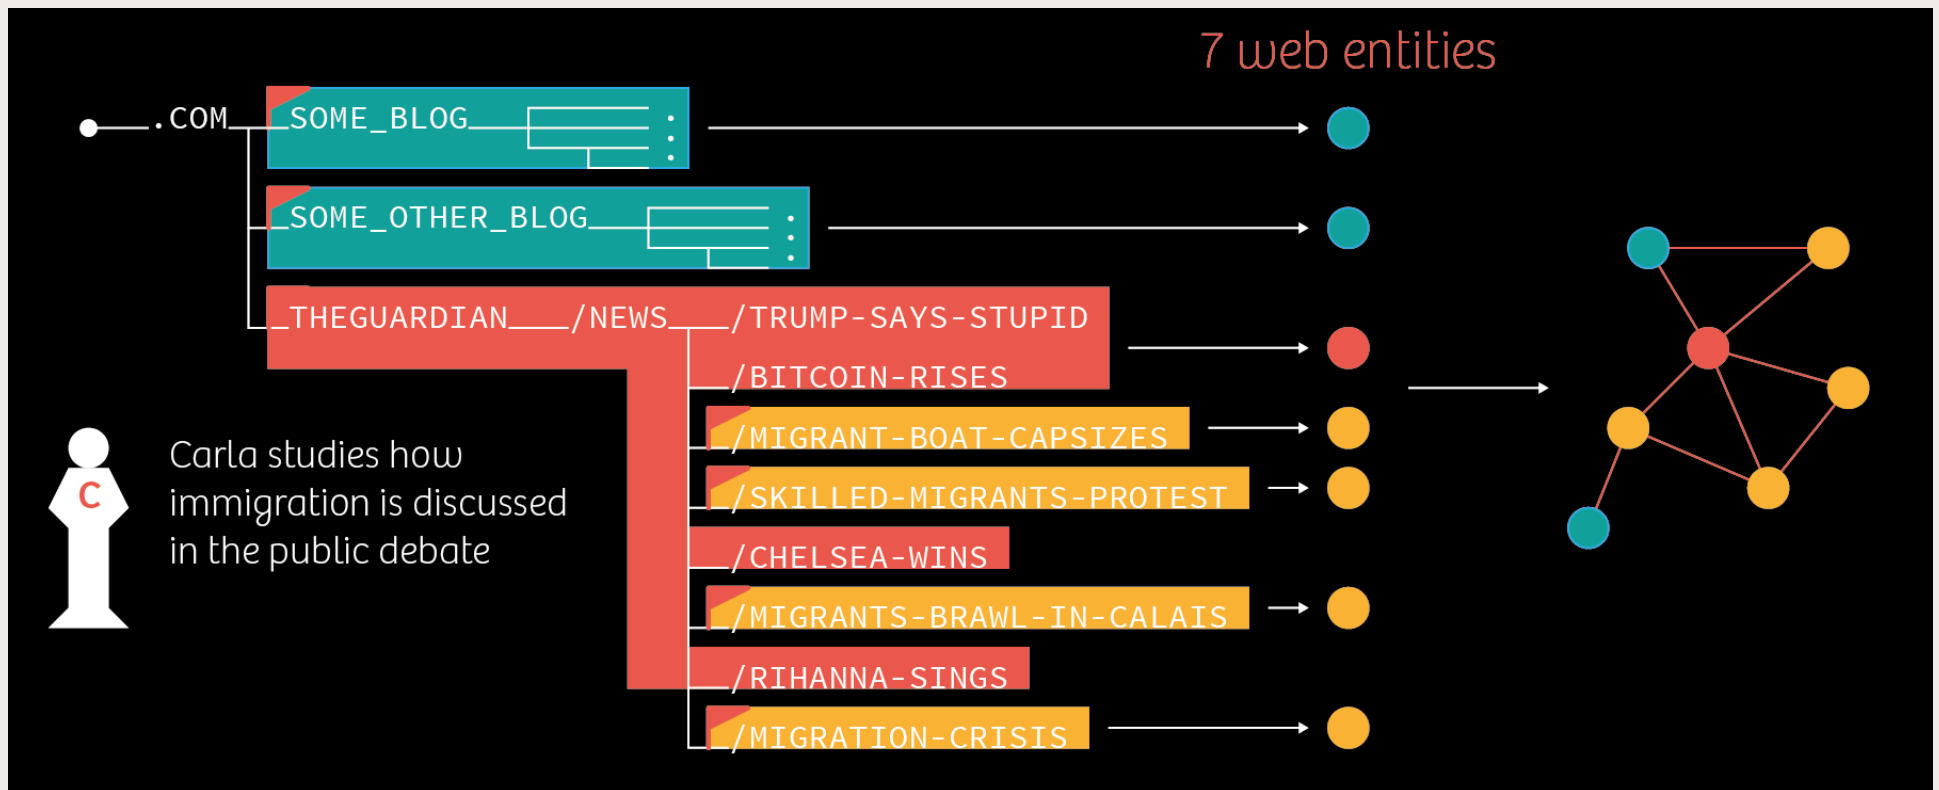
7 web entities

.COM
_SOME_BLOG
_SOME_OTHER_BLOG
_THEGUARDIAN___/NEWS___/TRUMP-SAYS-STUPID
_/BITCOIN-RISES
_/MIGRANT-BOAT-CAPSIZES
_/SKILLED-MIGRANTS-PROTEST
_/CHELSEA-WINS
_/MIGRANTS-BRAWL-IN-CALAIS
_/RIHANNA-SINGS
_/MIGRATION-CRISIS

C

Carla studies how immigration is discussed in the public debate